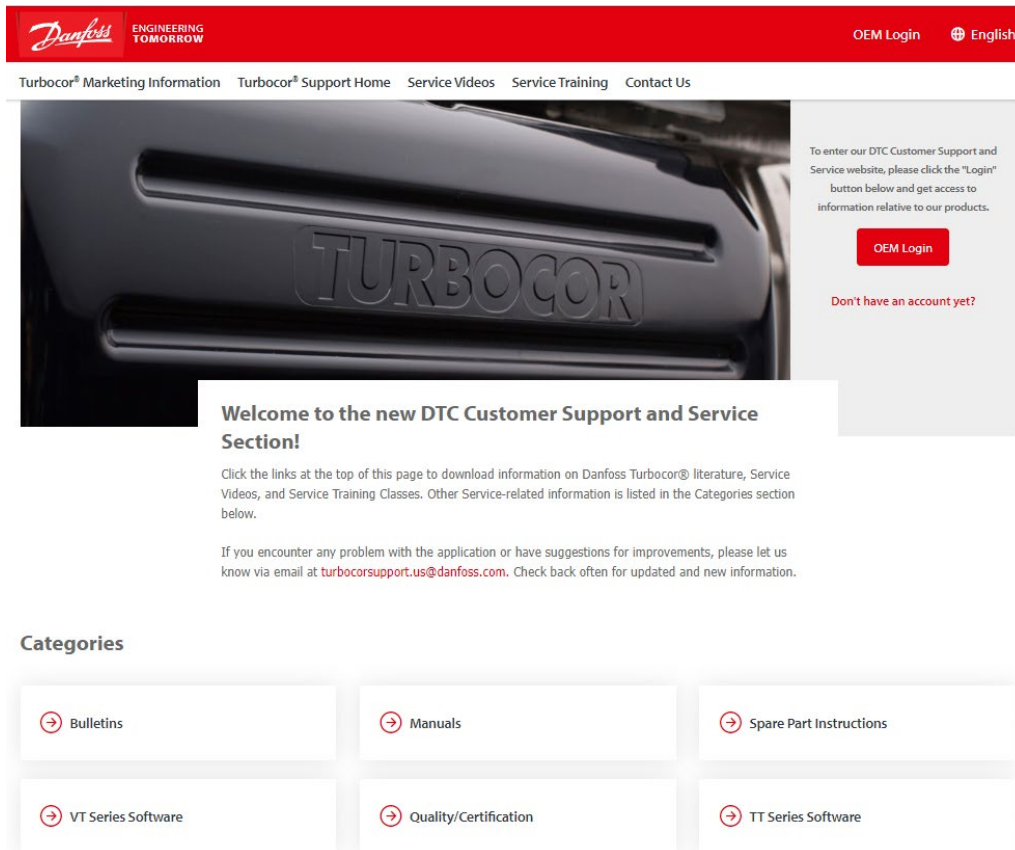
Danfoss ENGINEERING TOMORROW

OEM Login English

Turbocor® Marketing Information Turbocor® Support Home Service Videos Service Training Contact Us

TURBOCOR

To enter our DTC Customer Support and Service website, please click the "Login" button below and get access to information relative to our products.

OEM Login

Don't have an account yet?

Welcome to the new DTC Customer Support and Service Section!

Click the links at the top of this page to download information on Danfoss Turbocor® literature, Service Videos, and Service Training Classes. Other Service-related information is listed in the Categories section below.

If you encounter any problem with the application or have suggestions for improvements, please let us know via email at turbocorsupport.us@danfoss.com. Check back often for updated and new information.

Categories

Bulletins

Manuals

Spare Part Instructions

VT Series Software

Quality/Certification

TT Series Software